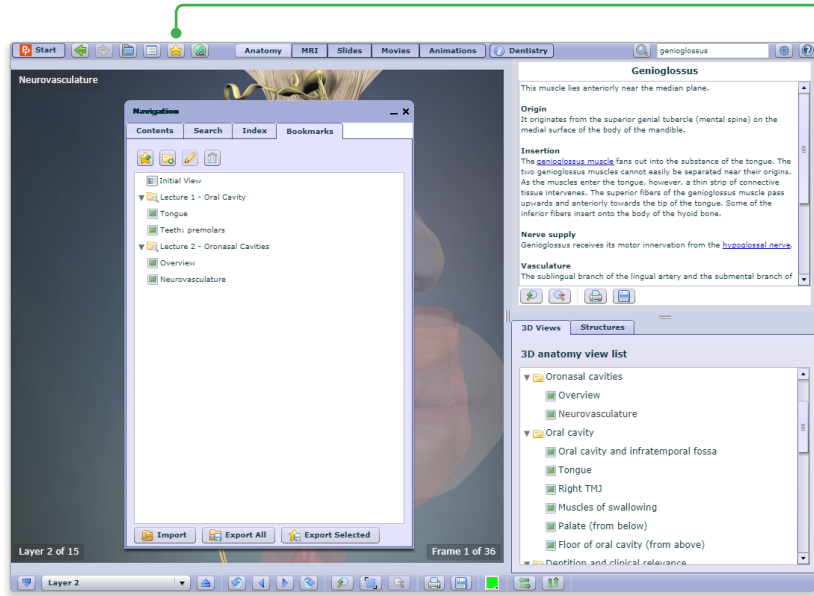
Start

Anatomy MRI Slides Movies Animations Dentistry

genioglossus

Neurovasculature

Navigation

Contents Search Index Bookmarks

Initial View
Lecture 1 - Oral Cavity
Tongue
Teeth: premolars
Lecture 2 - Oronasal Cavities
Overview
Neurovasculature

Import Export All Export Selected

Layer 2 of 15

Frame 1 of 36

Genioglossus

This muscle lies anteriorly near the median plane.

**Origin**
It originates from the superior genial tubercle (mental spine) on the medial surface of the body of the mandible.

**Insertion**
The genioglossus muscle fans out into the substance of the tongue. The two genioglossus muscles cannot easily be separated near their origins. As the muscles enter the tongue, however, a thin strip of connective tissue intervenes. The superior fibers of the genioglossus muscle pass upwards and anteriorly towards the tip of the tongue. Some of the inferior fibers insert onto the body of the hyoid bone.

**Nerve supply**
Genioglossus receives its motor innervation from the hypoglossal nerve.

**Vasculature**
The sublingual branch of the lingual artery and the submental branch of

3D Views Structures

3D anatomy view list

Oronasal cavities
Overview
Neurovasculature
Oral cavity
Oral cavity and infratemporal fossa
Tongue
Right TMJ
Muscles of swallowing
Palate (from below)
Floor of oral cavity (from above)
Dentition and clinical relevance

Layer 2